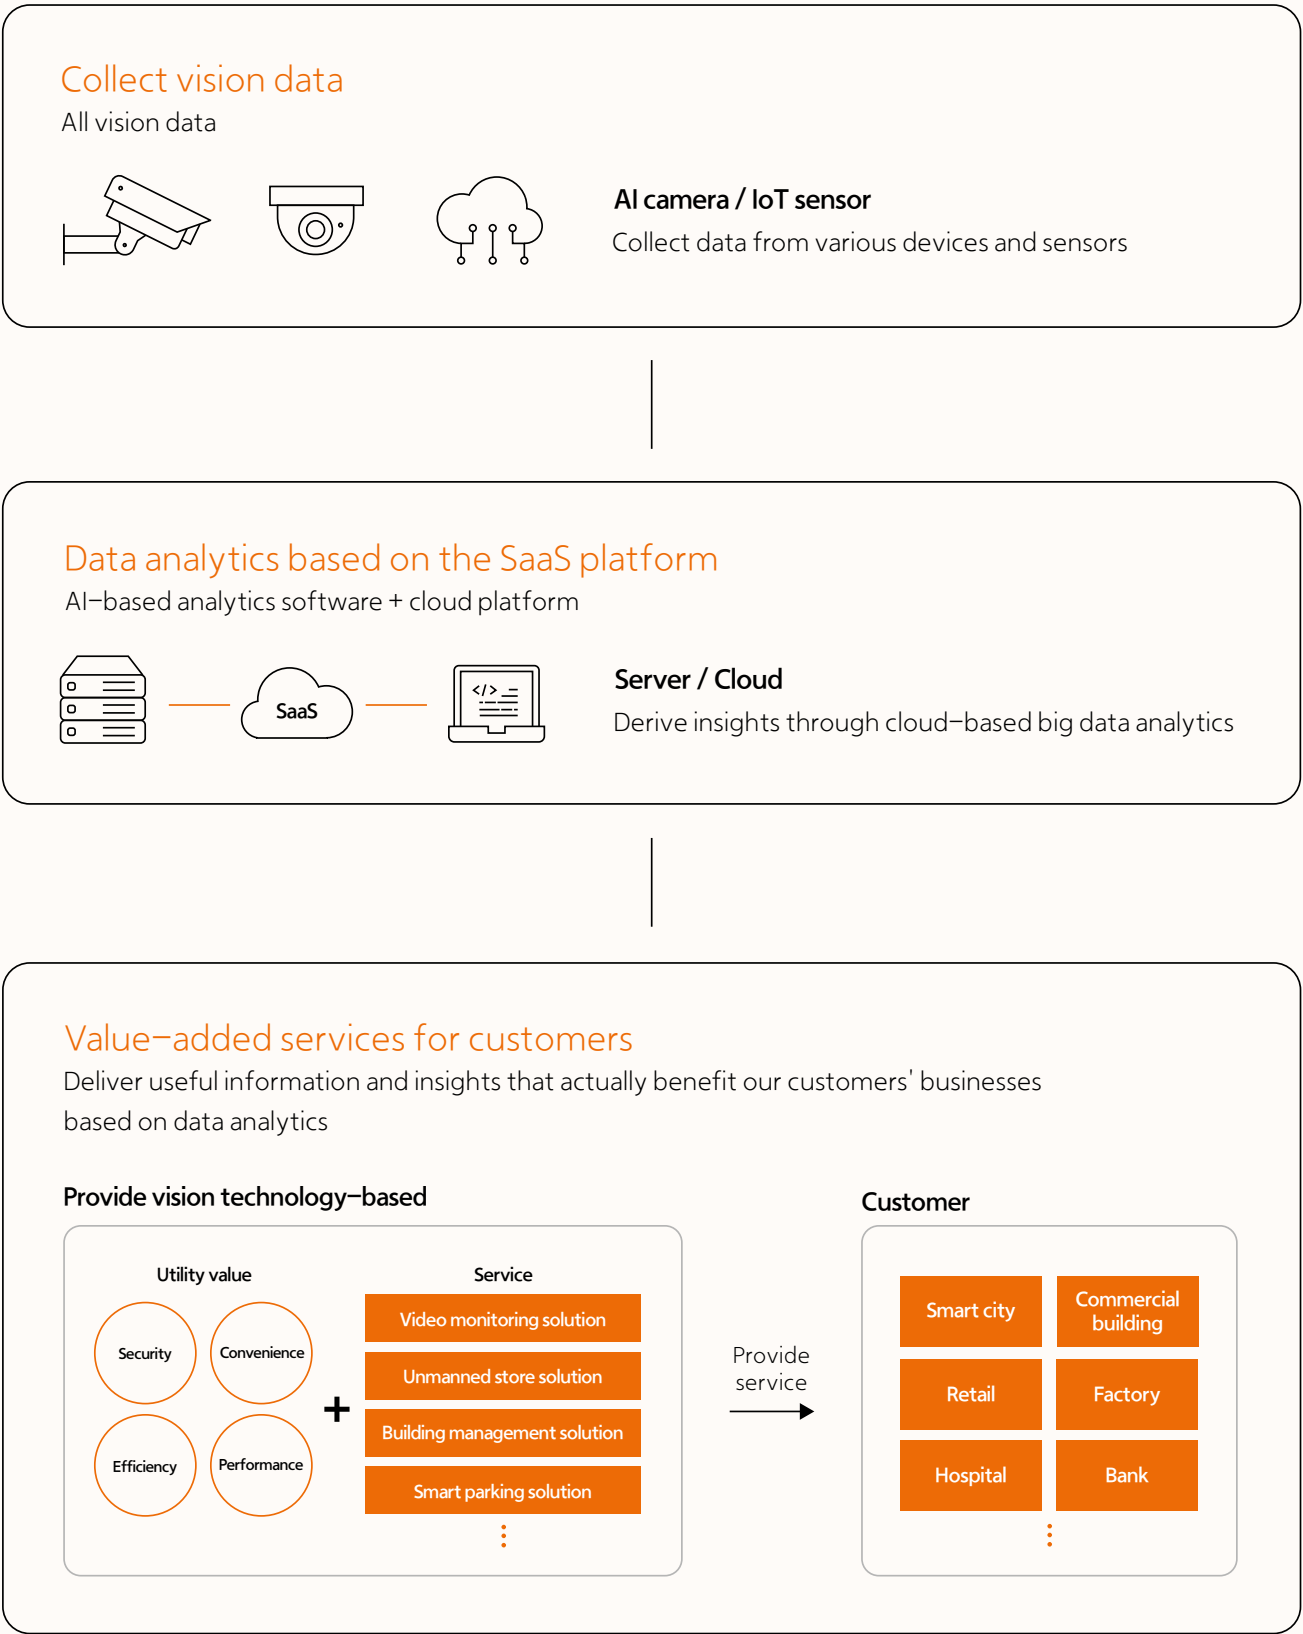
Collect vision data
All vision data

AI camera / IoT sensor
Collect data from various devices and sensors

Data analytics based on the SaaS platform
AI–based analytics software + cloud platform

SaaS

Server / Cloud
Derive insights through cloud–based big data analytics

Value–added services for customers
Deliver useful information and insights that actually benefit our customers' businesses based on data analytics

Provide vision technology–based

Utility value

Security
Convenience
Efficiency
Performance

+

Service

Video monitoring solution
Unmanned store solution
Building management solution
Smart parking solution
⋮

Provide service

Customer

Smart city
Commercial building
Retail
Factory
Hospital
Bank
⋮